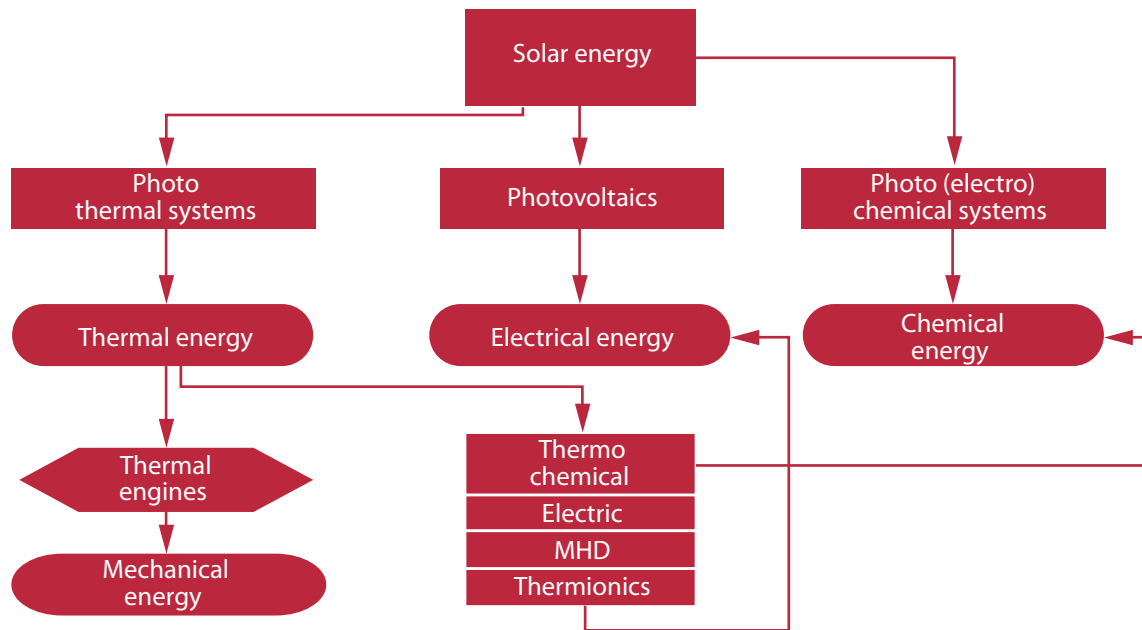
Solar energy

Photo thermal systems

Photovoltaics

Photo (electro) chemical systems

Thermal energy

Electrical energy

Chemical energy

Thermal engines

Thermo chemical

Electric

MHD

Thermionics

Mechanical energy